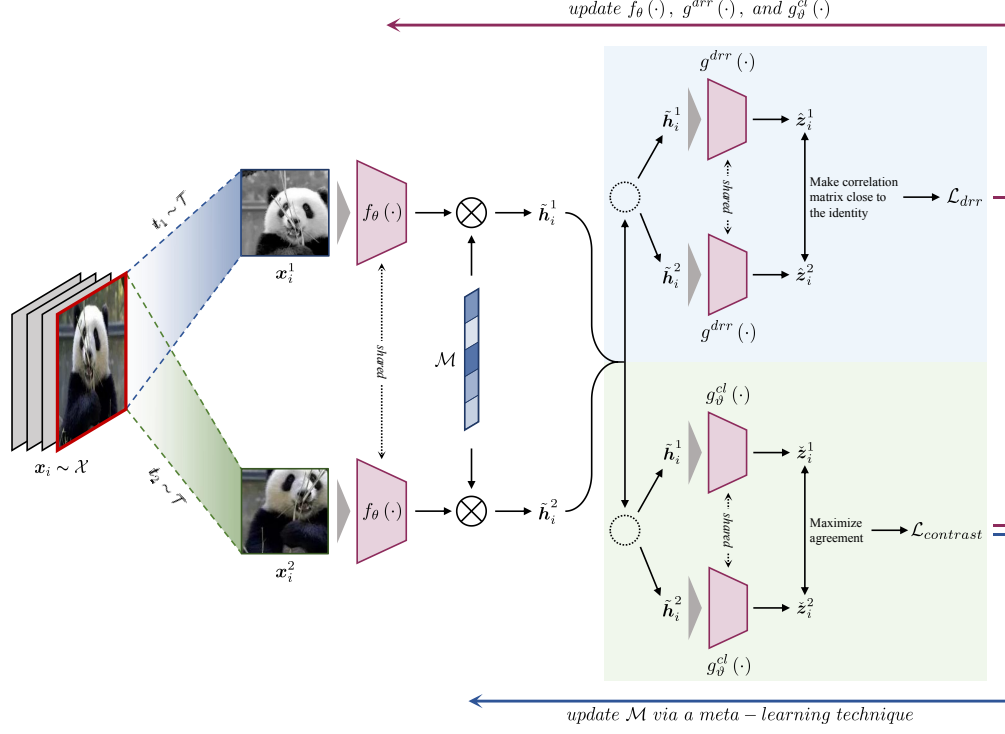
$update\ f_\theta(\cdot),\ g^{drr}(\cdot),\ and\ g^{cl}_\vartheta(\cdot)$

$t_1 \sim \mathcal{T}$

$t_2 \sim \mathcal{T}$

$\boldsymbol{x}_i \sim \mathcal{X}$

$\boldsymbol{x}_i^1$

$\boldsymbol{x}_i^2$

$f_\theta(\cdot)$

shared

$f_\theta(\cdot)$

$\mathcal{M}$

$\tilde{\boldsymbol{h}}_i^1$

$\tilde{\boldsymbol{h}}_i^2$

$g^{drr}(\cdot)$

$\tilde{\boldsymbol{h}}_i^1$

$\tilde{\boldsymbol{z}}_i^1$

shared

Make correlation matrix close to the identity

$\mathcal{L}_{drr}$

$\tilde{\boldsymbol{h}}_i^2$

$\tilde{\boldsymbol{z}}_i^2$

$g^{drr}(\cdot)$

$g^{cl}_\vartheta(\cdot)$

$\tilde{\boldsymbol{h}}_i^1$

$\check{\boldsymbol{z}}_i^1$

shared

Maximize agreement

$\mathcal{L}_{contrast}$

$\tilde{\boldsymbol{h}}_i^2$

$\check{\boldsymbol{z}}_i^2$

$g^{cl}_\vartheta(\cdot)$

$update\ \mathcal{M}\ via\ a\ meta-learning\ technique$